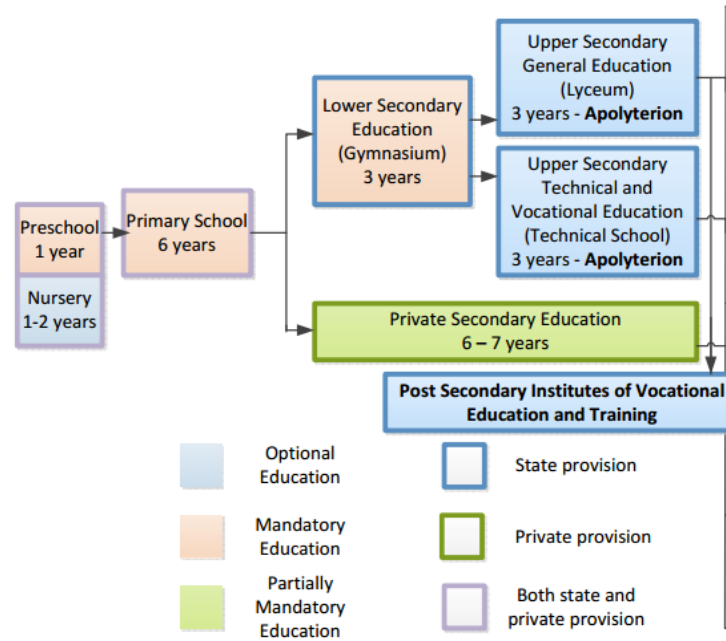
Preschool
1 year

Nursery
1-2 years

Primary School
6 years

Lower Secondary Education (Gymnasium)
3 years

Upper Secondary General Education (Lyceum)
3 years - **Apolyterion**

Upper Secondary Technical and Vocational Education (Technical School)
3 years - **Apolyterion**

Private Secondary Education
6 – 7 years

**Post Secondary Institutes of Vocational Education and Training**

Optional Education

State provision

Mandatory Education

Private provision

Partially Mandatory Education

Both state and private provision